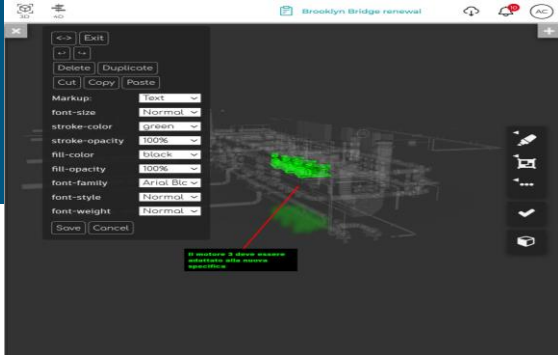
3D 4D

Brooklyn Bridge renewal

10

AC

<-> Exit

Delete Duplicate

Cut Copy Paste

| Markup: | Text |
|---|---|
| font-size | Normal |
| stroke-color | green |
| stroke-opacity | 100% |
| fill-color | black |
| fill-opacity | 100% |
| font-family | Arial Blc |
| font-style | Normal |
| font-weight | Normal |

Save Cancel

Il motore 3 deve essere adattato alla nuova specifica